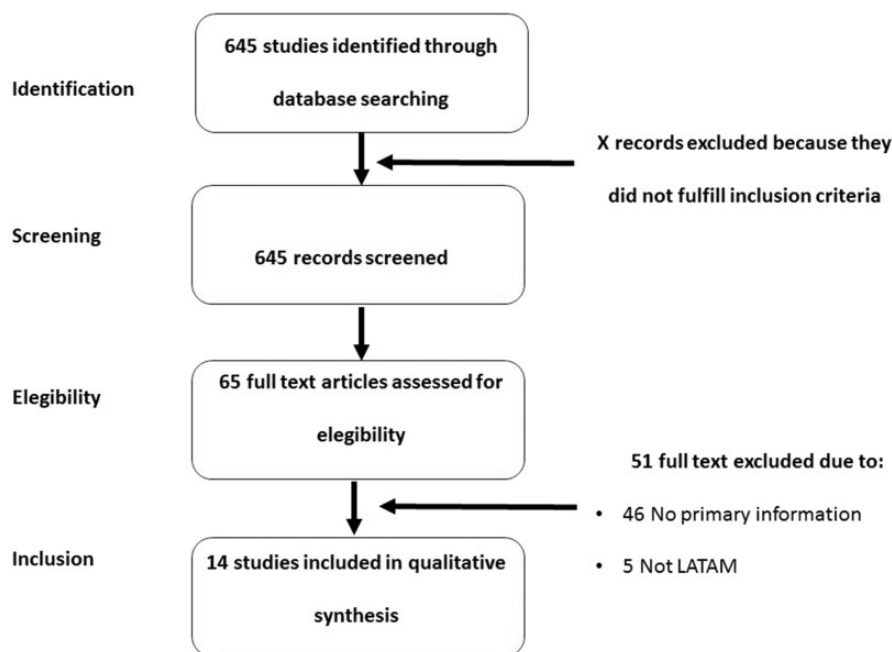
Identification

645 studies identified through database searching

X records excluded because they did not fulfill inclusion criteria

Screening

645 records screened

Elegibility

65 full text articles assessed for elegibility

51 full text excluded due to:

• 46 No primary information

• 5 Not LATAM

Inclusion

14 studies included in qualitative synthesis